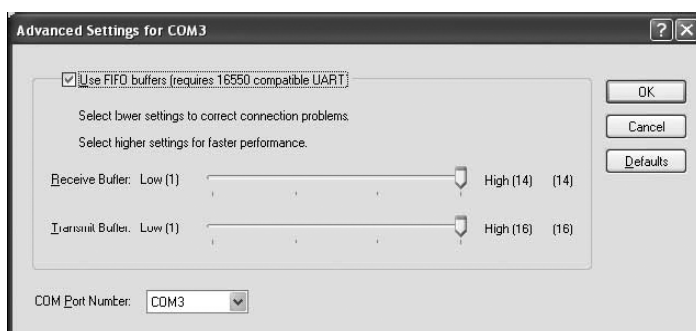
Advanced Settings for COM3

Use FIFO buffers (requires 16550 compatible UART)

Select lower settings to correct connection problems.

Select higher settings for faster performance.

Receive Buffer: Low (1) High (14) (14)

Transmit Buffer: Low (1) High (16) (16)

OK

Cancel

Defaults

COM Port Number: COM3